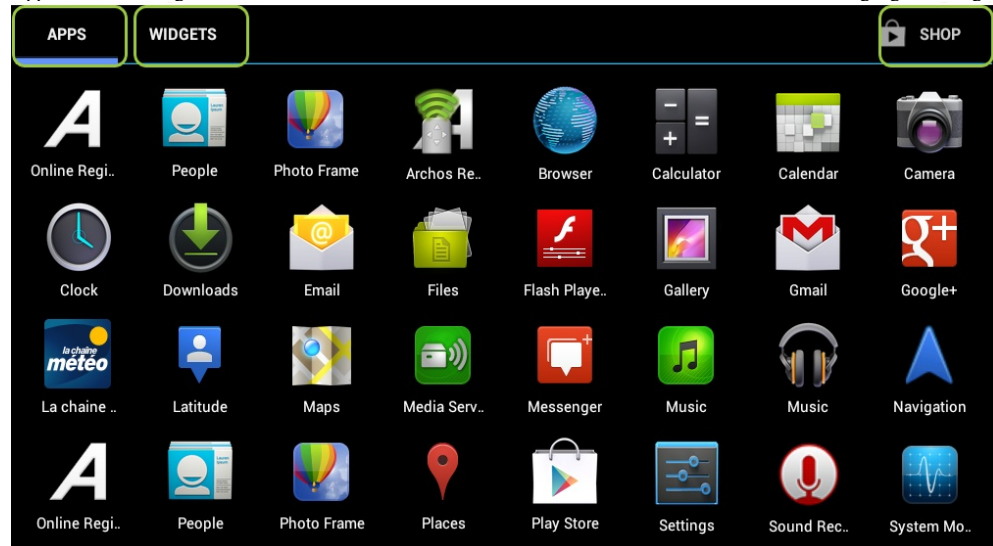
APPS WIDGETS SHOP

Online Regi.. People Photo Frame Archos Re.. Browser Calculator Calendar Camera

Clock Downloads Email Files Flash Playe.. Gallery Gmail Google+

la chaine météo

La chaine .. Latitude Maps Media Serv.. Messenger Music Music Navigation

Online Regi.. People Photo Frame Places Play Store Settings Sound Rec.. System Mo..